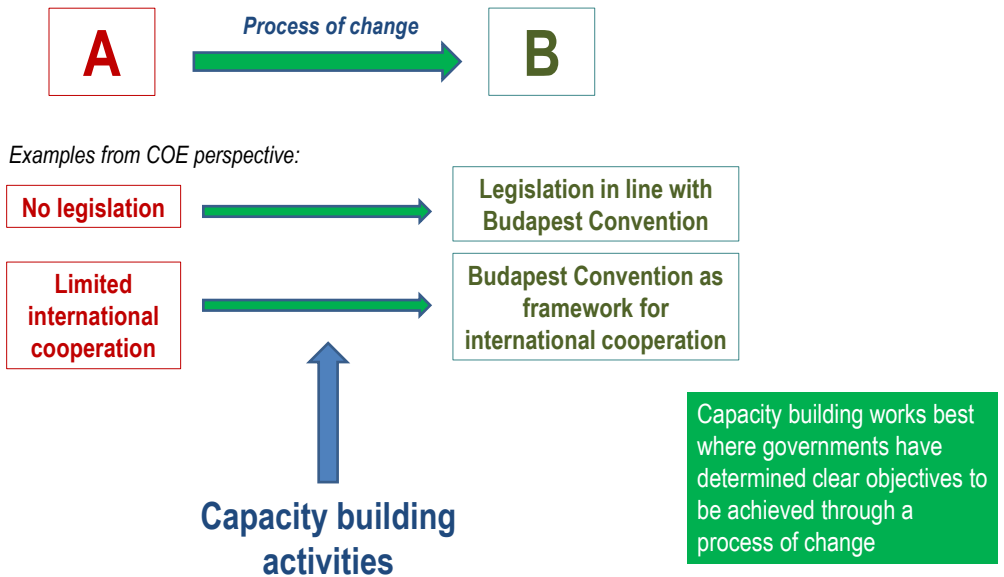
A

Process of change

B

Examples from COE perspective:

No legislation

Legislation in line with Budapest Convention

Limited international cooperation

Budapest Convention as framework for international cooperation

Capacity building activities

Capacity building works best where governments have determined clear objectives to be achieved through a process of change